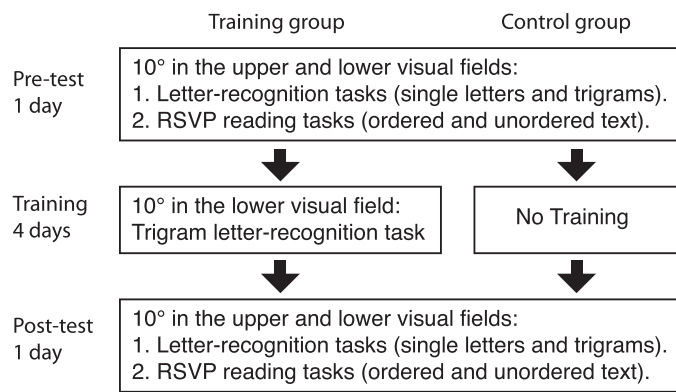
Training group

Control group

Pre-test
1 day

10° in the upper and lower visual fields:
1. Letter-recognition tasks (single letters and trigrams).
2. RSVP reading tasks (ordered and unordered text).

Training
4 days

10° in the lower visual field:
Trigram letter-recognition task

No Training

Post-test
1 day

10° in the upper and lower visual fields:
1. Letter-recognition tasks (single letters and trigrams).
2. RSVP reading tasks (ordered and unordered text).